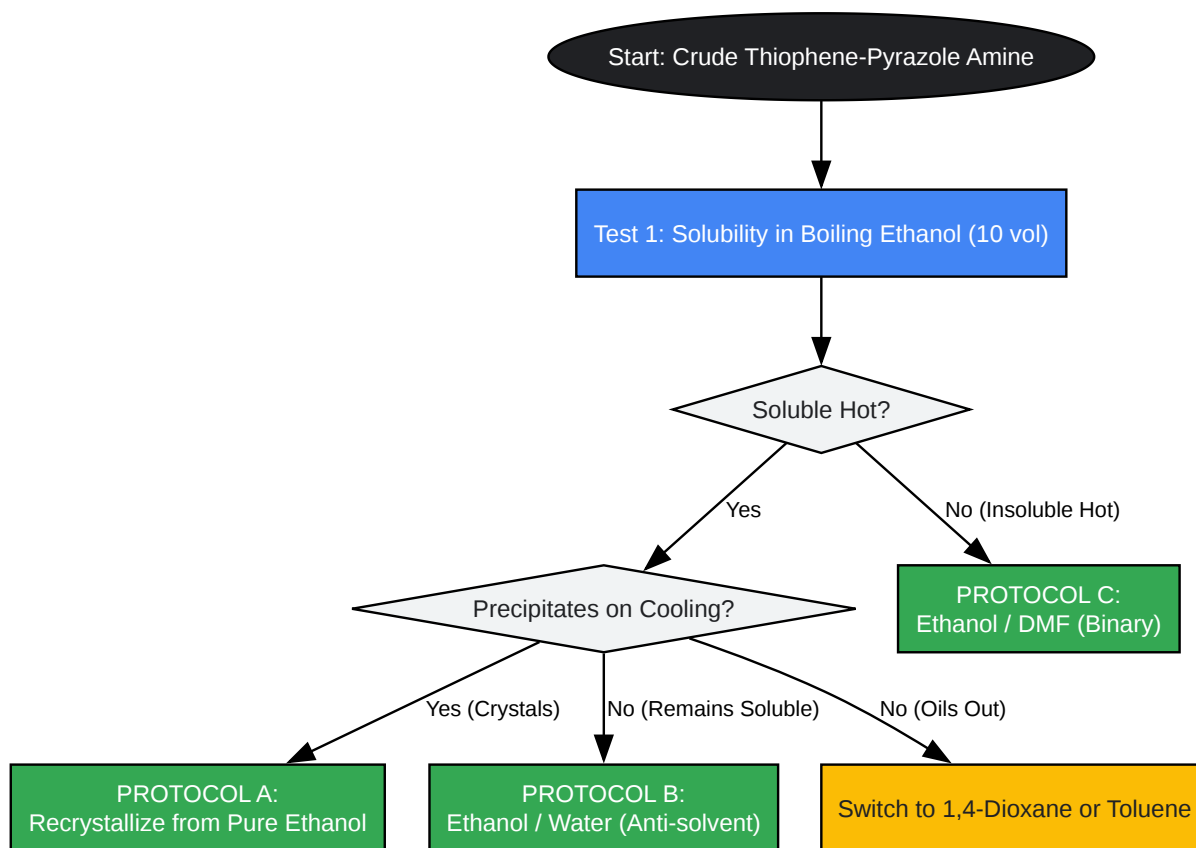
Start: Crude Thiophene-Pyrazole Amine

Test 1: Solubility in Boiling Ethanol (10 vol)

Soluble Hot?

Yes

No (Insoluble Hot)

Precipitates on Cooling?

PROTOCOL C:
Ethanol / DMF (Binary)

Yes (Crystals)

No (Remains Soluble)

No (Oils Out)

PROTOCOL A:
Recrystallize from Pure Ethanol

PROTOCOL B:
Ethanol / Water (Anti-solvent)

Switch to 1,4-Dioxane or Toluene